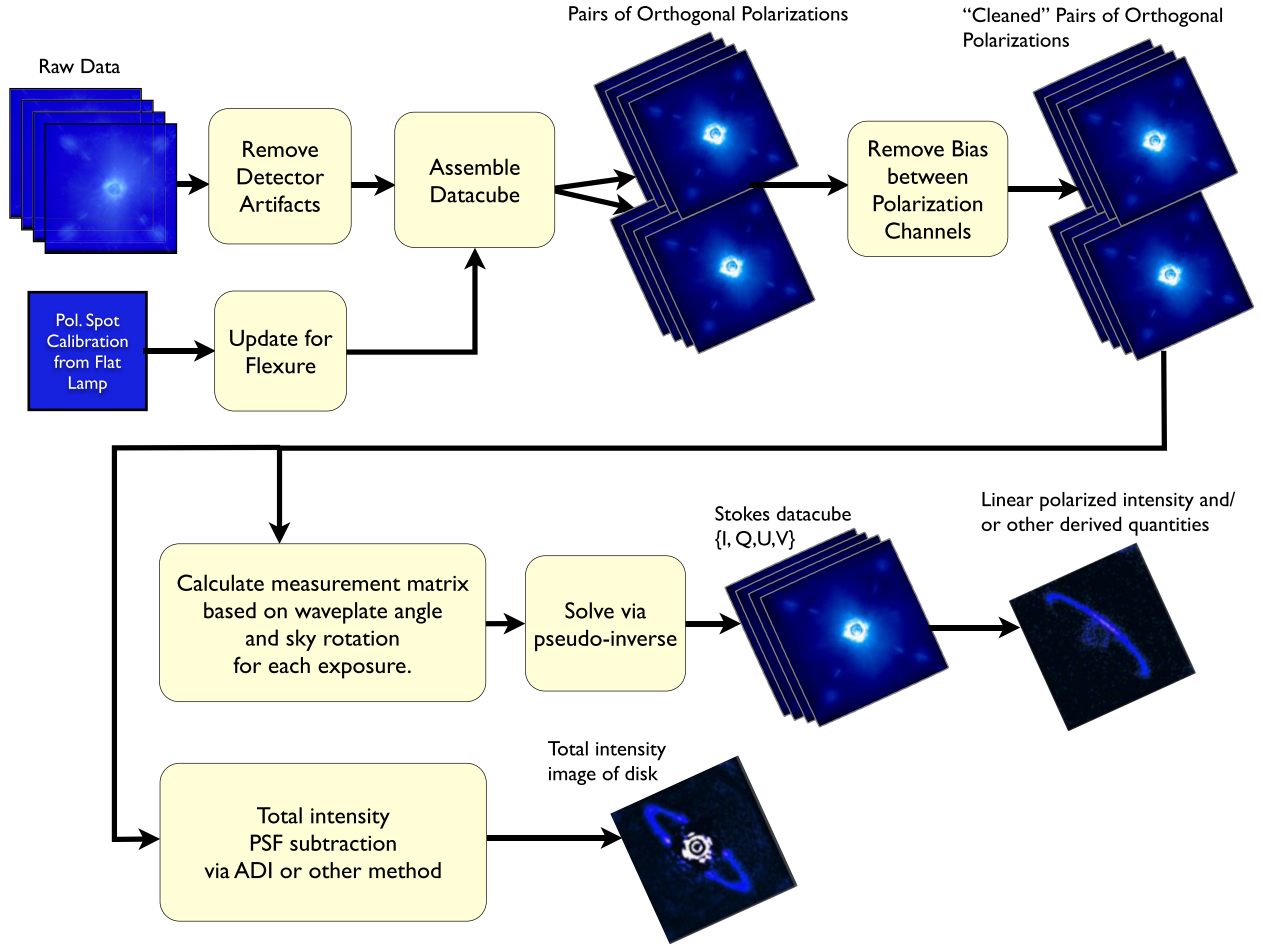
Raw Data

Remove Detector Artifacts

Assemble Datacube

Pairs of Orthogonal Polarizations

Remove Bias between Polarization Channels

"Cleaned" Pairs of Orthogonal Polarizations

Pol. Spot Calibration from Flat Lamp

Update for Flexure

Calculate measurement matrix based on waveplate angle and sky rotation for each exposure.

Solve via pseudo-inverse

Stokes datacube {I, Q,U,V}

Linear polarized intensity and/ or other derived quantities

Total intensity image of disk

Total intensity PSF subtraction via ADI or other method